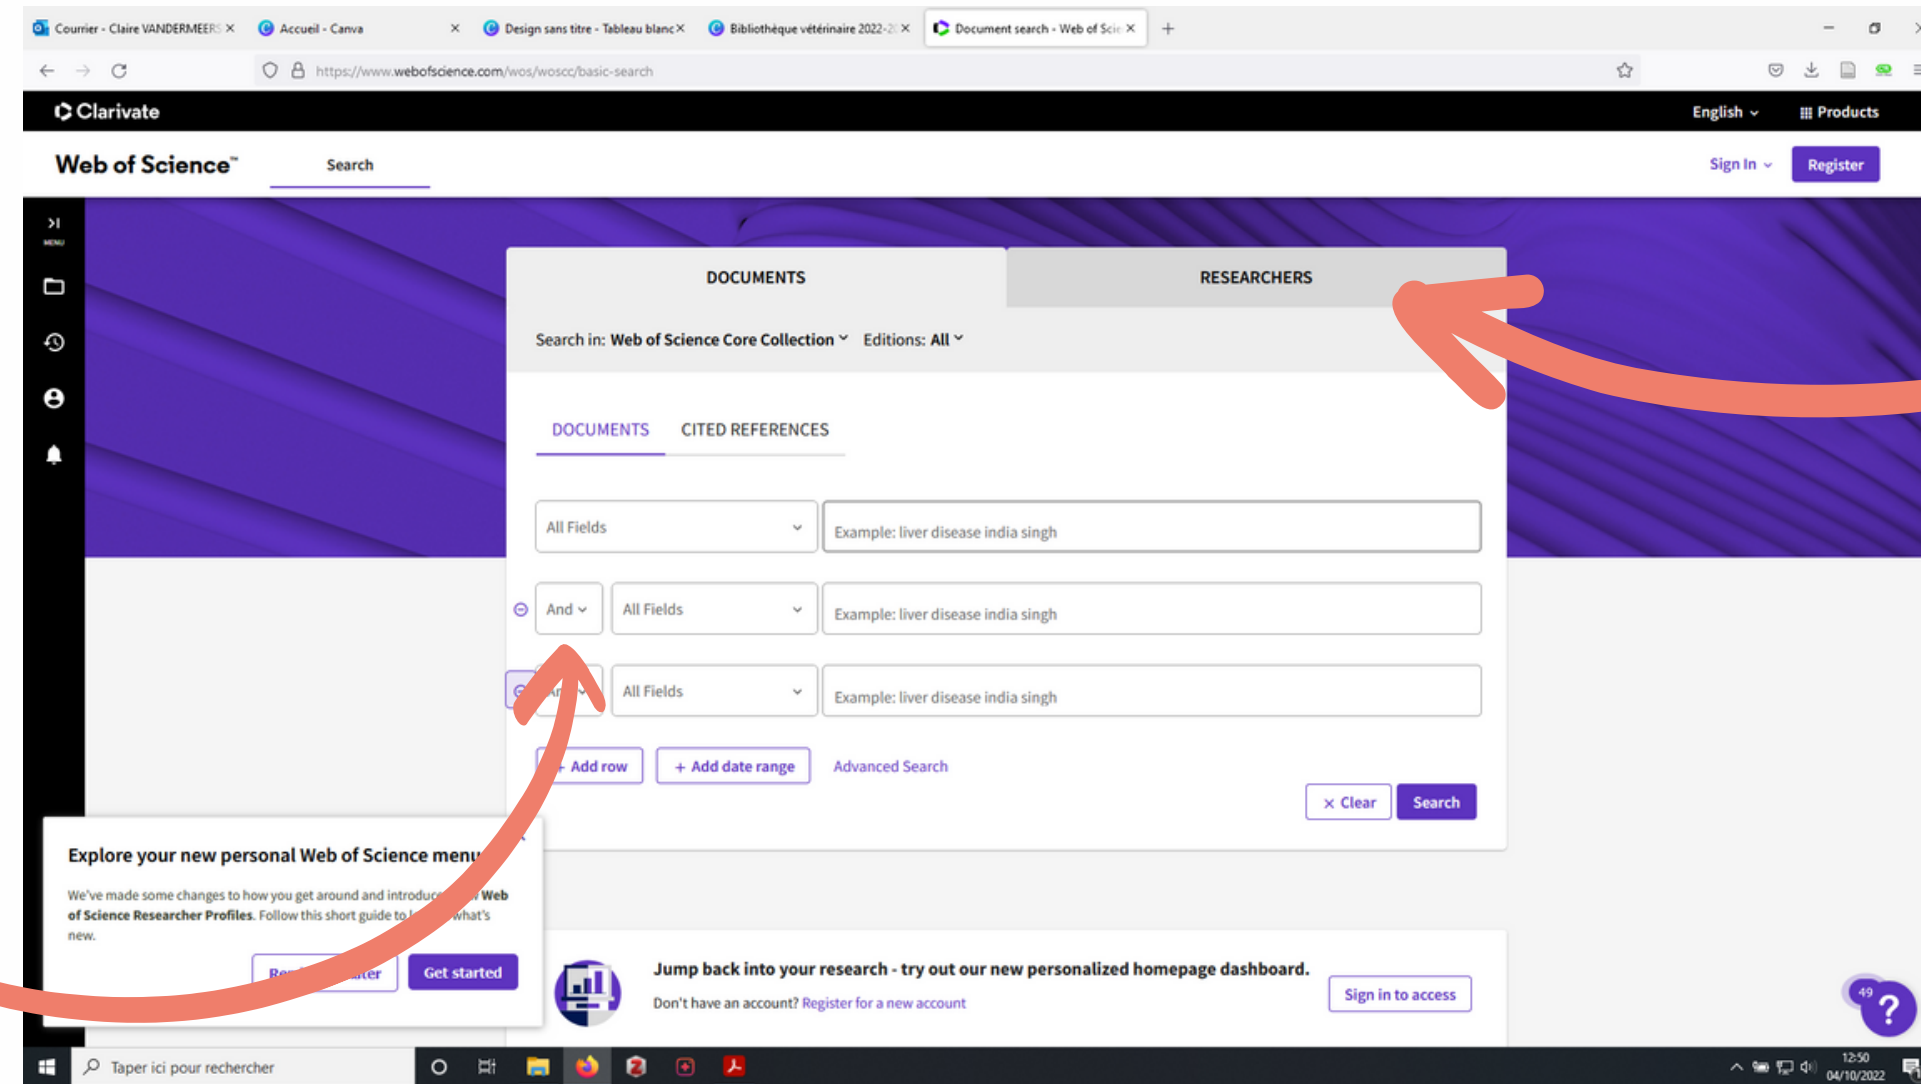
Courrier - Claire VANDERMEERS ×   Accueil - Canva ×   Design sans titre - Tableau blanc ×   Bibliothèque vétérinaire 2022-2 ×   Document search - Web of Scie ×   +

https://www.webofscience.com/wos/woscc/basic-search

Clarivate   English   Products

Web of Science™   Search   Sign In   Register

MENU

DOCUMENTS   RESEARCHERS

Search in: Web of Science Core Collection   Editions: All

DOCUMENTS   CITED REFERENCES

All Fields   Example: liver disease india singh

And   All Fields   Example: liver disease india singh

An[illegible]   All Fields   Example: liver disease india singh

+ Add row   + Add date range   Advanced Search

× Clear   Search

Explore your new personal Web of Science menu

We've made some changes to how you get around and introduce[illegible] Web of Science Researcher Profiles. Follow this short guide to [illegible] what's new.

Re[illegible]ter   Get started

Jump back into your research - try out our new personalized homepage dashboard.

Don't have an account? Register for a new account

Sign in to access

49

Taper ici pour rechercher

12:50
04/10/2022